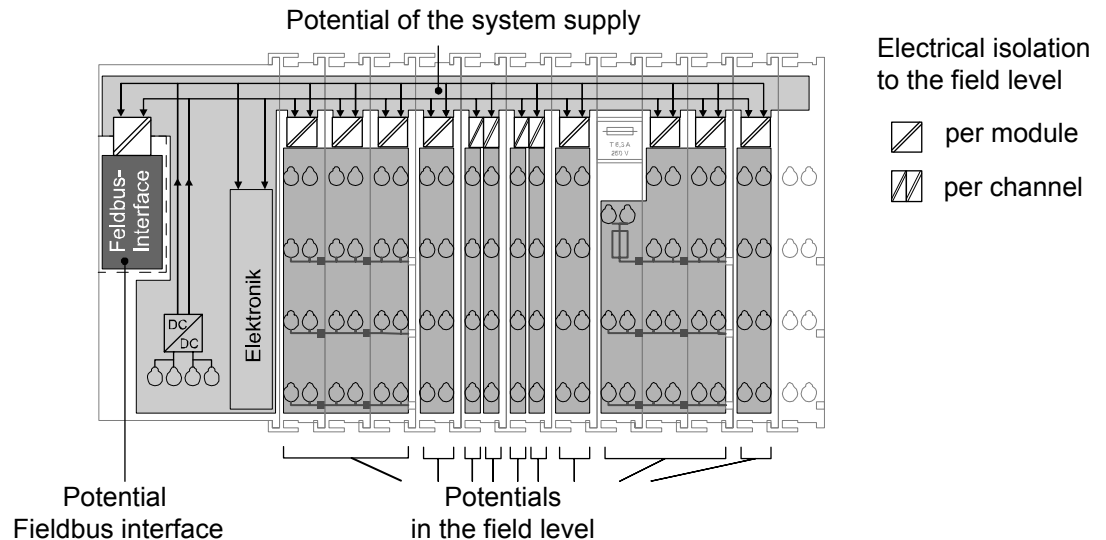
Potential of the system supply

Electrical isolation to the field level

per module

per channel

Feldbus-Interface

DC

DC

Elektronik

T 6,3 A
250 V

Potential
Fieldbus interface

Potentials
in the field level